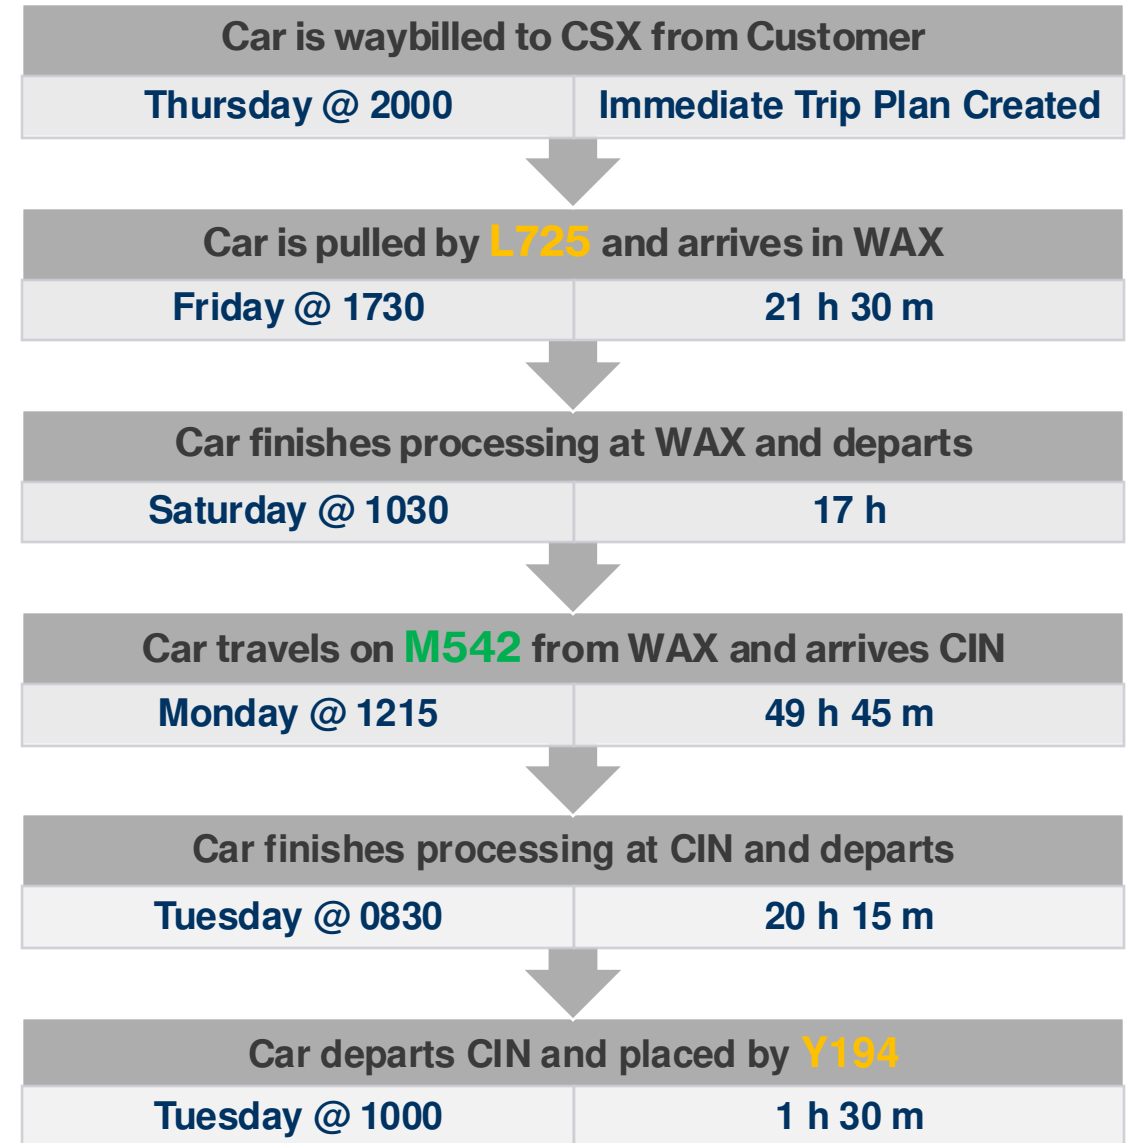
Car is waybilled to CSX from Customer

| Thursday @ 2000 | Immediate Trip Plan Created |
|---|---|

Car is pulled by L725 and arrives in WAX

| Friday @ 1730 | 21 h 30 m |
|---|---|

Car finishes processing at WAX and departs

| Saturday @ 1030 | 17 h |
|---|---|

Car travels on M542 from WAX and arrives CIN

| Monday @ 1215 | 49 h 45 m |
|---|---|

Car finishes processing at CIN and departs

| Tuesday @ 0830 | 20 h 15 m |
|---|---|

Car departs CIN and placed by Y194

| Tuesday @ 1000 | 1 h 30 m |
|---|---|